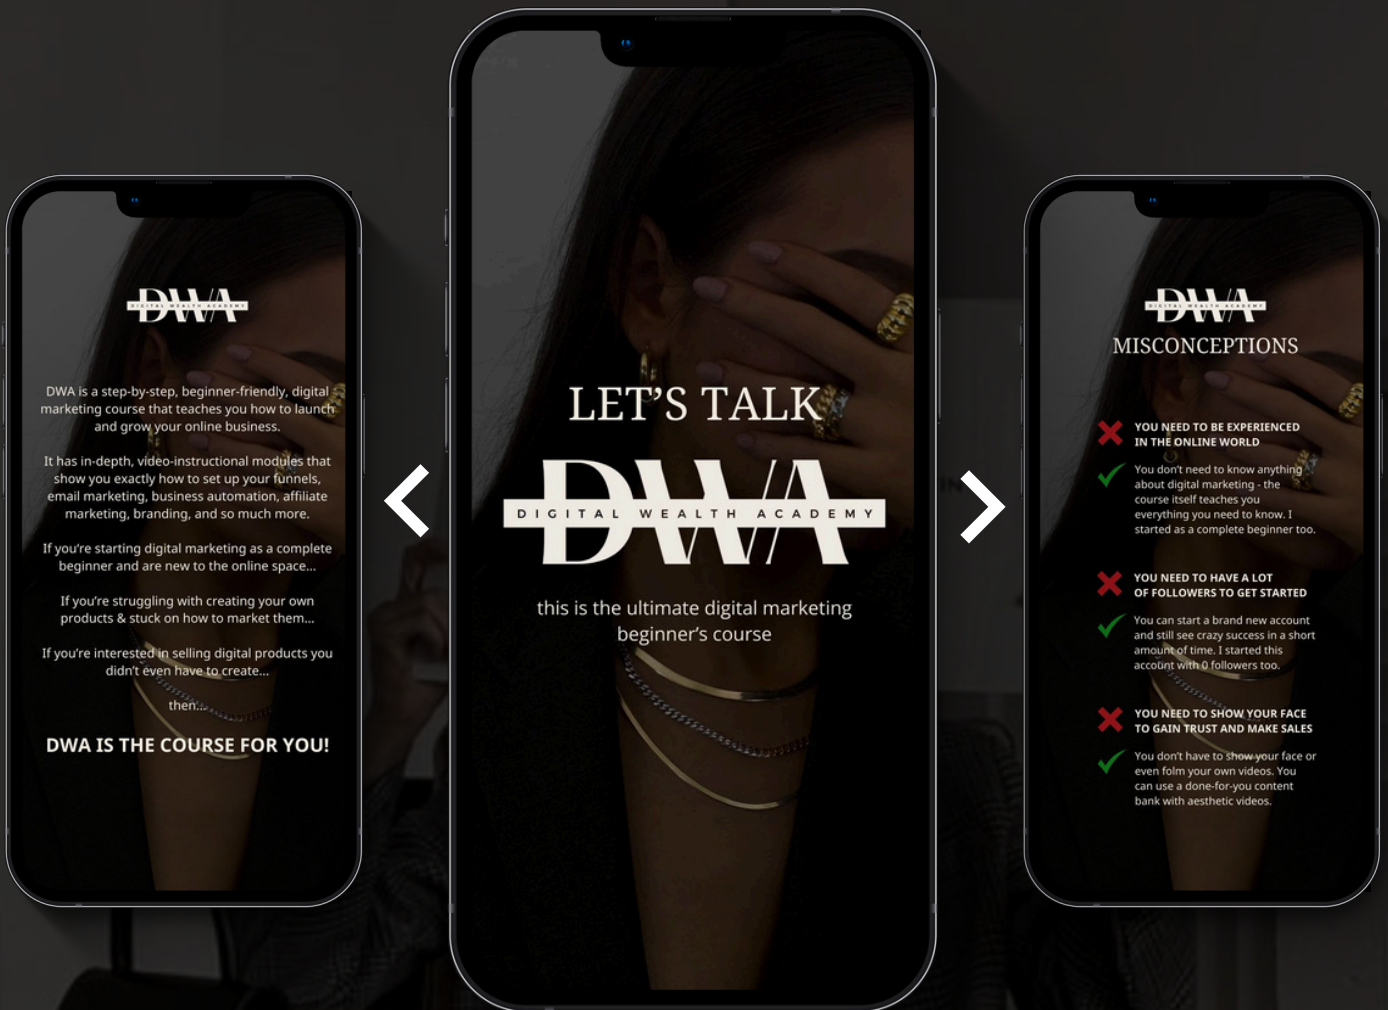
DWA
DIGITAL WEALTH ACADEMY

DWA is a step-by-step, beginner-friendly, digital marketing course that teaches you how to launch and grow your online business.

It has in-depth, video-instructional modules that show you exactly how to set up your funnels, email marketing, business automation, affiliate marketing, branding, and so much more.

If you're starting digital marketing as a complete beginner and are new to the online space...

If you're struggling with creating your own products & stuck on how to market them...

If you're interested in selling digital products you didn't even have to create...

then...

DWA IS THE COURSE FOR YOU!

LET'S TALK

DWA
DIGITAL WEALTH ACADEMY

this is the ultimate digital marketing beginner's course

DWA
DIGITAL WEALTH ACADEMY

MISCONCEPTIONS

YOU NEED TO BE EXPERIENCED IN THE ONLINE WORLD

You don't need to know anything about digital marketing - the course itself teaches you everything you need to know. I started as a complete beginner too.

YOU NEED TO HAVE A LOT OF FOLLOWERS TO GET STARTED

You can start a brand new account and still see crazy success in a short amount of time. I started this account with 0 followers too.

YOU NEED TO SHOW YOUR FACE TO GAIN TRUST AND MAKE SALES

You don't have to show your face or even folm your own videos. You can use a done-for-you content bank with aesthetic videos.